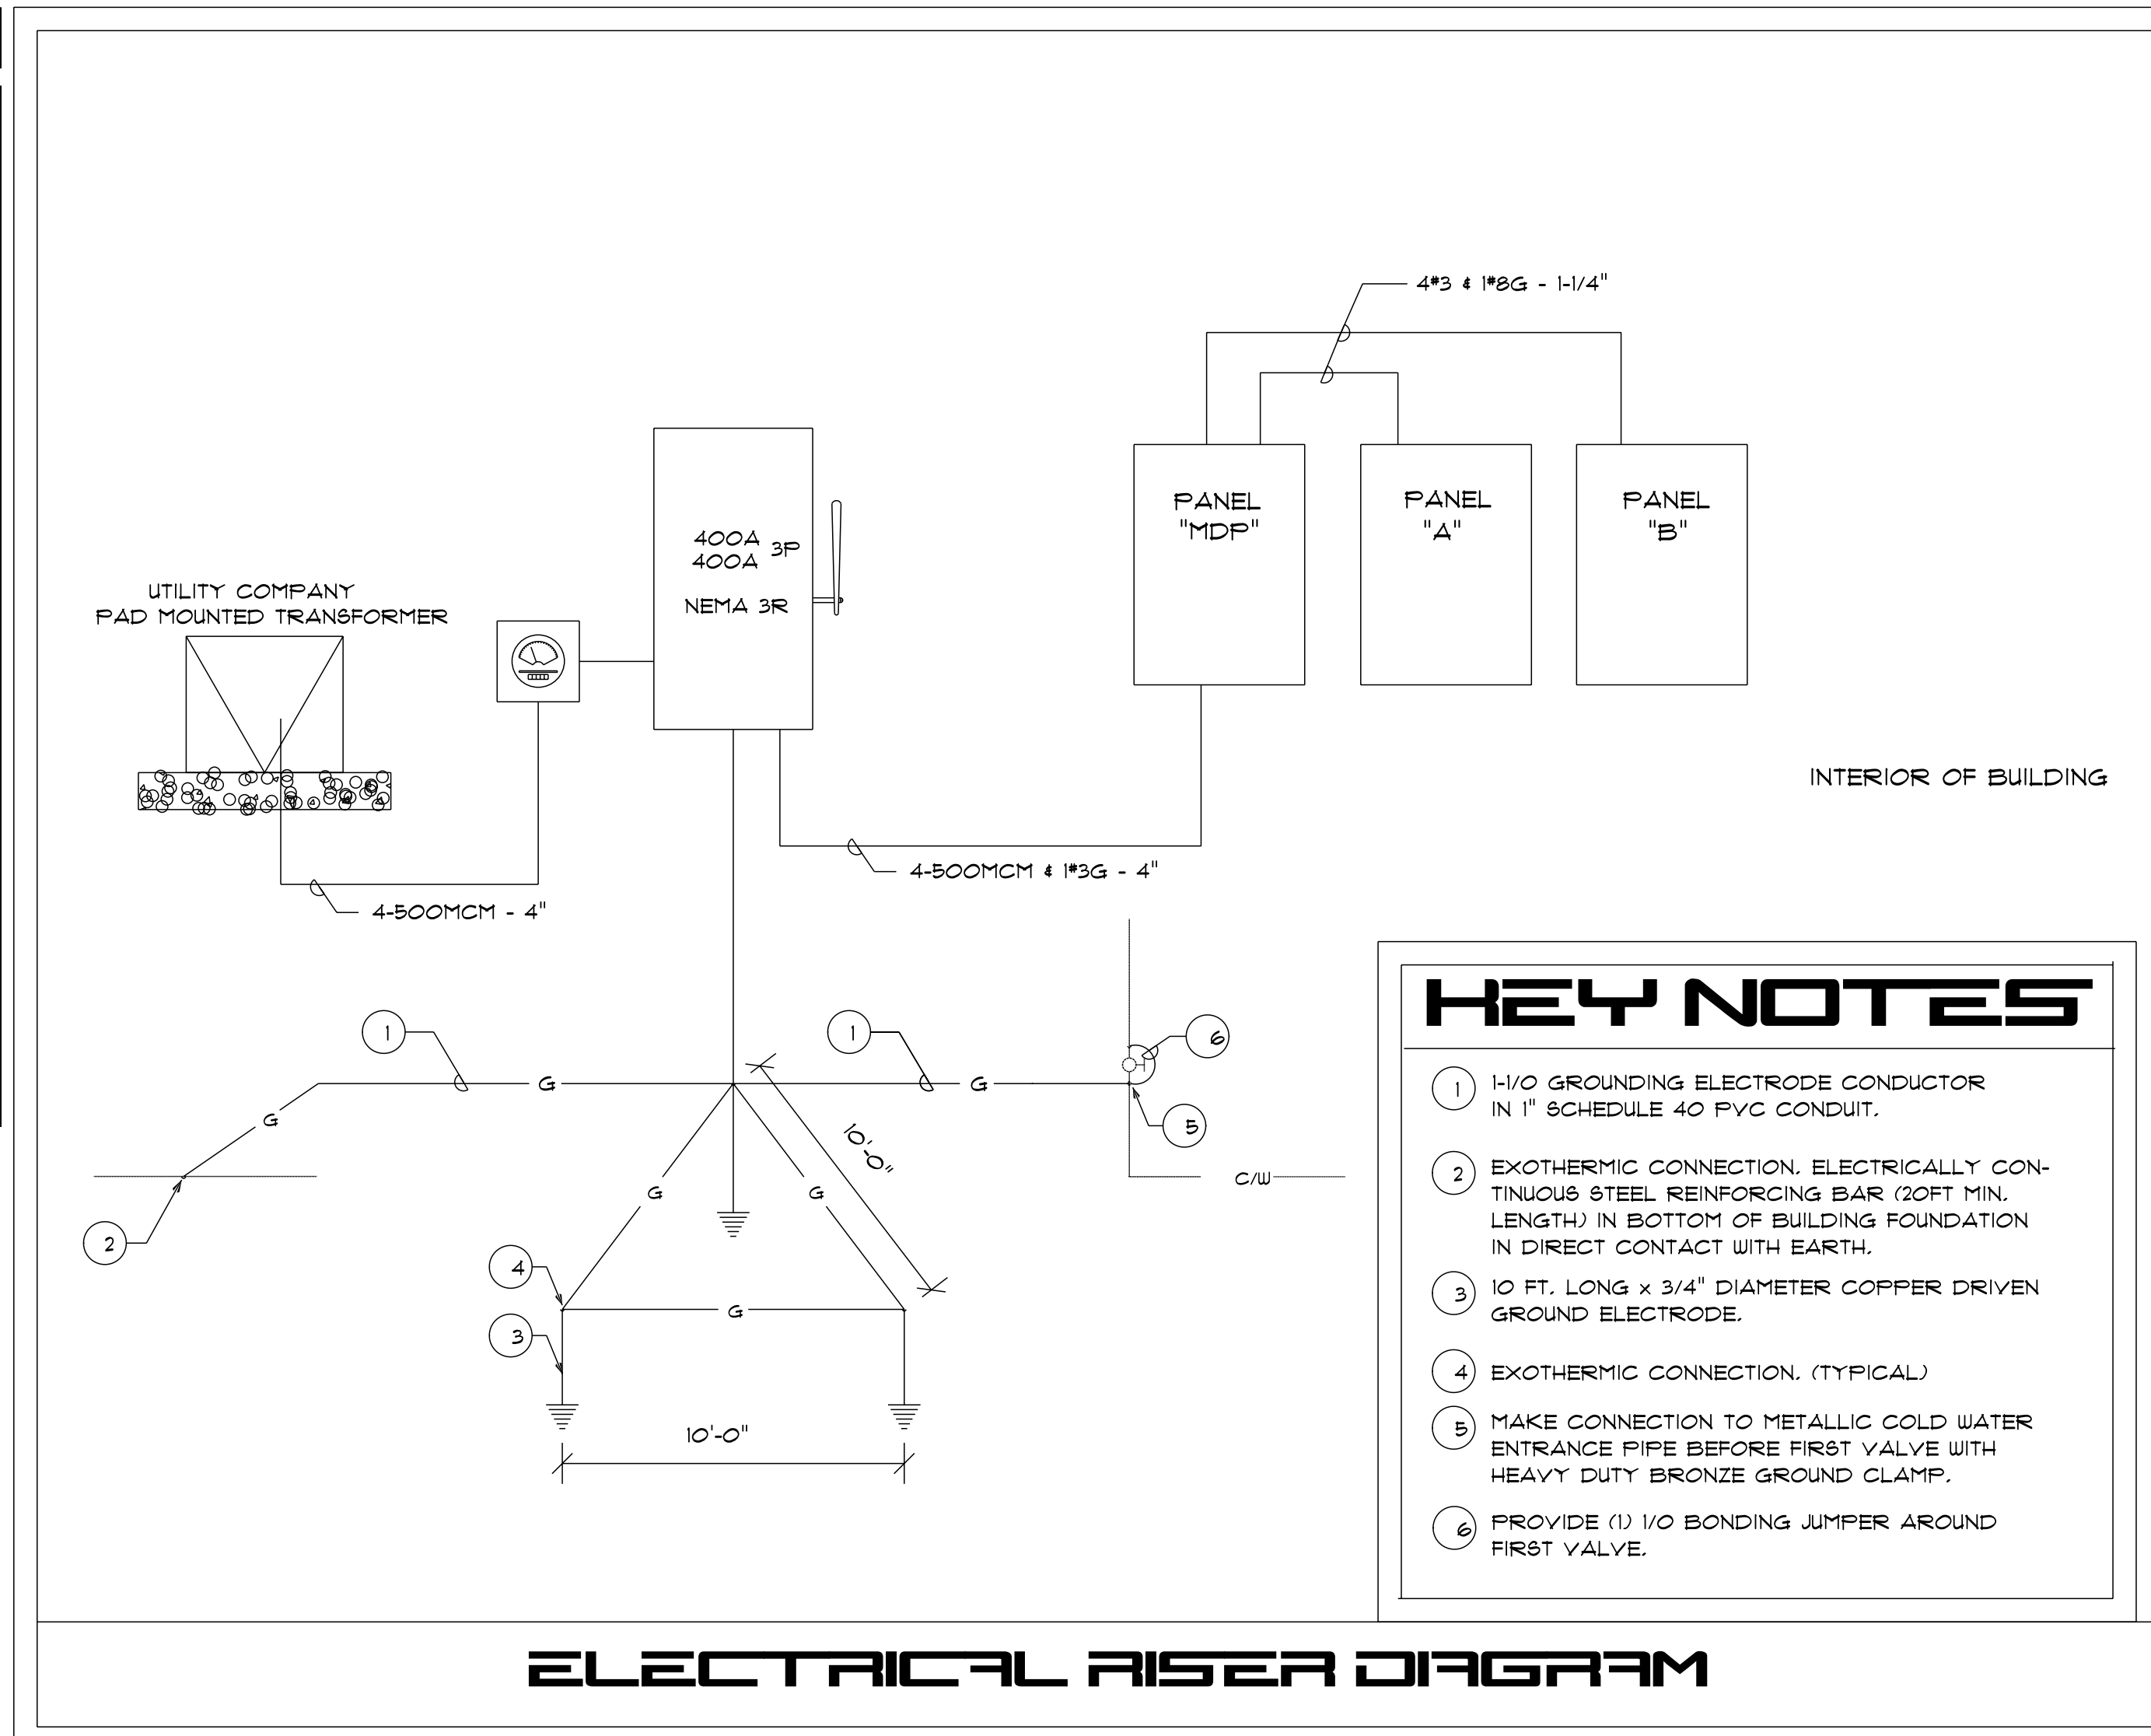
4#3 & 1#8G - 1-1/4"

PANEL "MDP"

PANEL "A"

PANEL "B"

400A 400A 3P

NEMA 3R

UTILITY COMPANY
PAD MOUNTED TRANSFORMER

INTERIOR OF BUILDING

4-500MCM & 1#3G - 4"

4-500MCM - 4"

1

G

G

1

G

6

5

10'-0"

G

G

C/W

2

4

3

G

10'-0"

KEY NOTES

1 1-1/0 GROUNDING ELECTRODE CONDUCTOR IN 1" SCHEDULE 40 PVC CONDUIT.

2 EXOTHERMIC CONNECTION. ELECTRICALLY CONTINUOUS STEEL REINFORCING BAR (20FT MIN. LENGTH) IN BOTTOM OF BUILDING FOUNDATION IN DIRECT CONTACT WITH EARTH.

3 10 FT. LONG x 3/4" DIAMETER COPPER DRIVEN GROUND ELECTRODE.

4 EXOTHERMIC CONNECTION. (TYPICAL)

5 MAKE CONNECTION TO METALLIC COLD WATER ENTRANCE PIPE BEFORE FIRST VALVE WITH HEAVY DUTY BRONZE GROUND CLAMP.

6 PROVIDE (1) 1/0 BONDING JUMPER AROUND FIRST VALVE.

ELECTRICAL RISER DIAGRAM